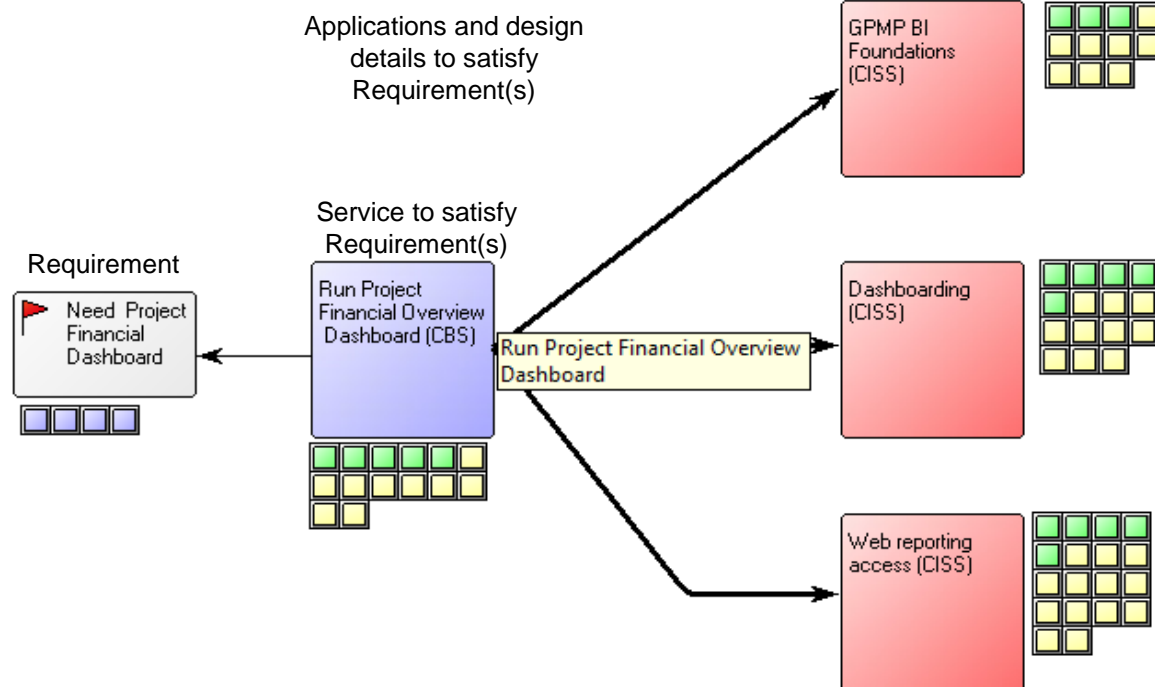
Applications and design details to satisfy Requirement(s)

GPMP BI Foundations (CISS)

Service to satisfy Requirement(s)

Requirement

Need Project Financial Dashboard

Run Project Financial Overview Dashboard (CBS)

Run Project Financial Overview Dashboard

Dashboarding (CISS)

Web reporting access (CISS)